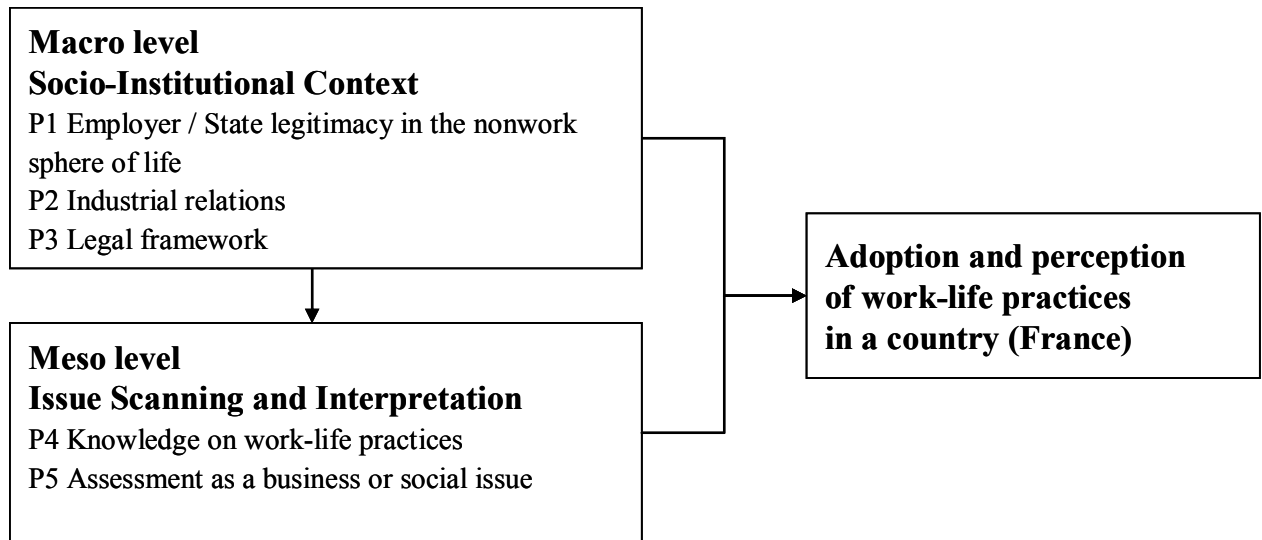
**Macro level**
**Socio-Institutional Context**
P1 Employer / State legitimacy in the nonwork sphere of life
P2 Industrial relations
P3 Legal framework

**Meso level**
**Issue Scanning and Interpretation**
P4 Knowledge on work-life practices
P5 Assessment as a business or social issue

**Adoption and perception of work-life practices in a country (France)**